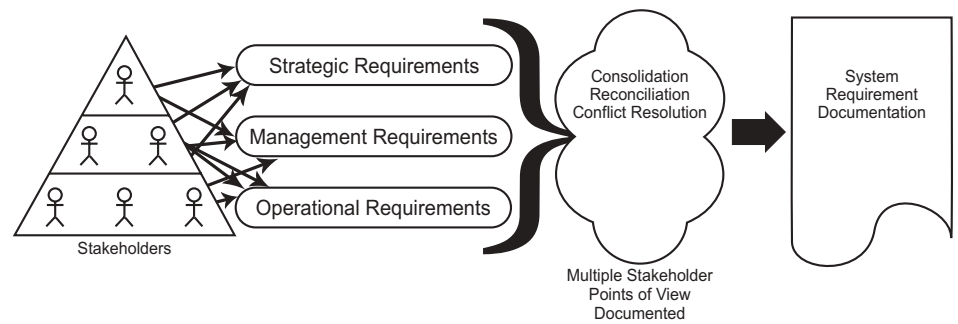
Strategic Requirements

Management Requirements

Operational Requirements

Stakeholders

Consolidation
Reconciliation
Conflict Resolution

Multiple Stakeholder
Points of View
Documented

System
Requirement
Documentation